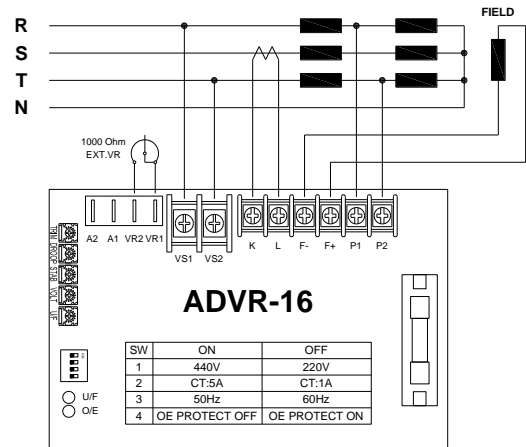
FIELD

R
S
T
N

1000 Ohm
EXT.VR

A2 A1 VR2 VR1

TRIM
DROOP
STAB
VOLT
U/F

VS1 VS2

K L F- F+ P1 P2

ADVR-16

U/F
O/E

| SW | ON | OFF |
|---|---|---|
| 1 | 440V | 220V |
| 2 | CT:5A | CT:1A |
| 3 | 50Hz | 60Hz |
| 4 | OE PROTECT OFF | OE PROTECT ON |